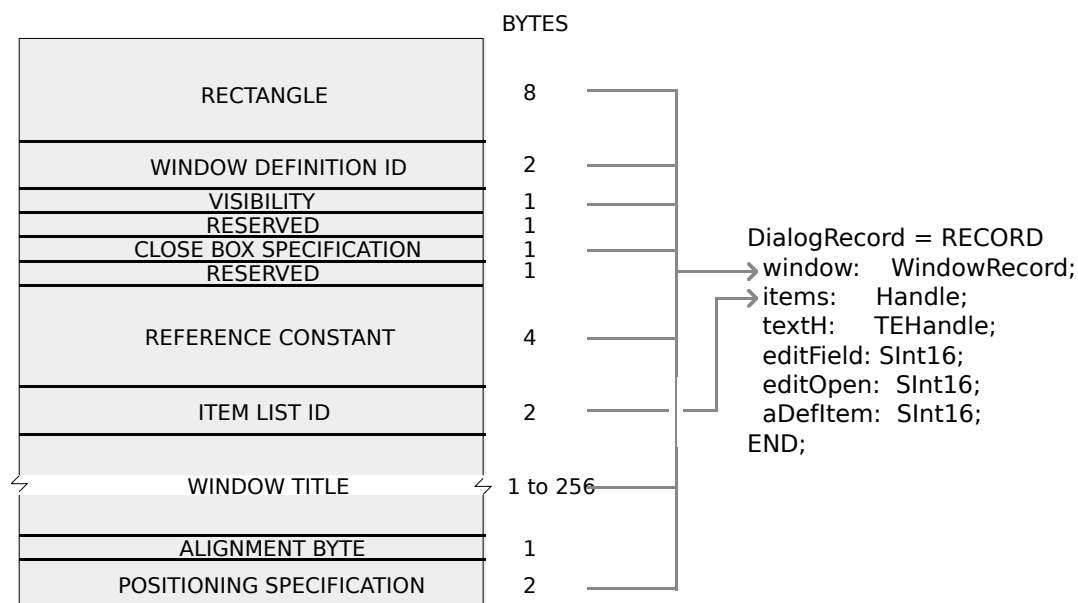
BYTES

| | BYTES |
|---|---|
| RECTANGLE | 8 |
| WINDOW DEFINITION ID | 2 |
| VISIBILITY | 1 |
| RESERVED | 1 |
| CLOSE BOX SPECIFICATION | 1 |
| RESERVED | 1 |
| REFERENCE CONSTANT | 4 |
| ITEM LIST ID | 2 |
| WINDOW TITLE | 1 to 256 |
| ALIGNMENT BYTE | 1 |
| POSITIONING SPECIFICATION | 2 |

DialogRecord = RECORD
window: WindowRecord;
items: Handle;
textH: TEHandle;
editField: SInt16;
editOpen: SInt16;
aDefItem: SInt16;
END;